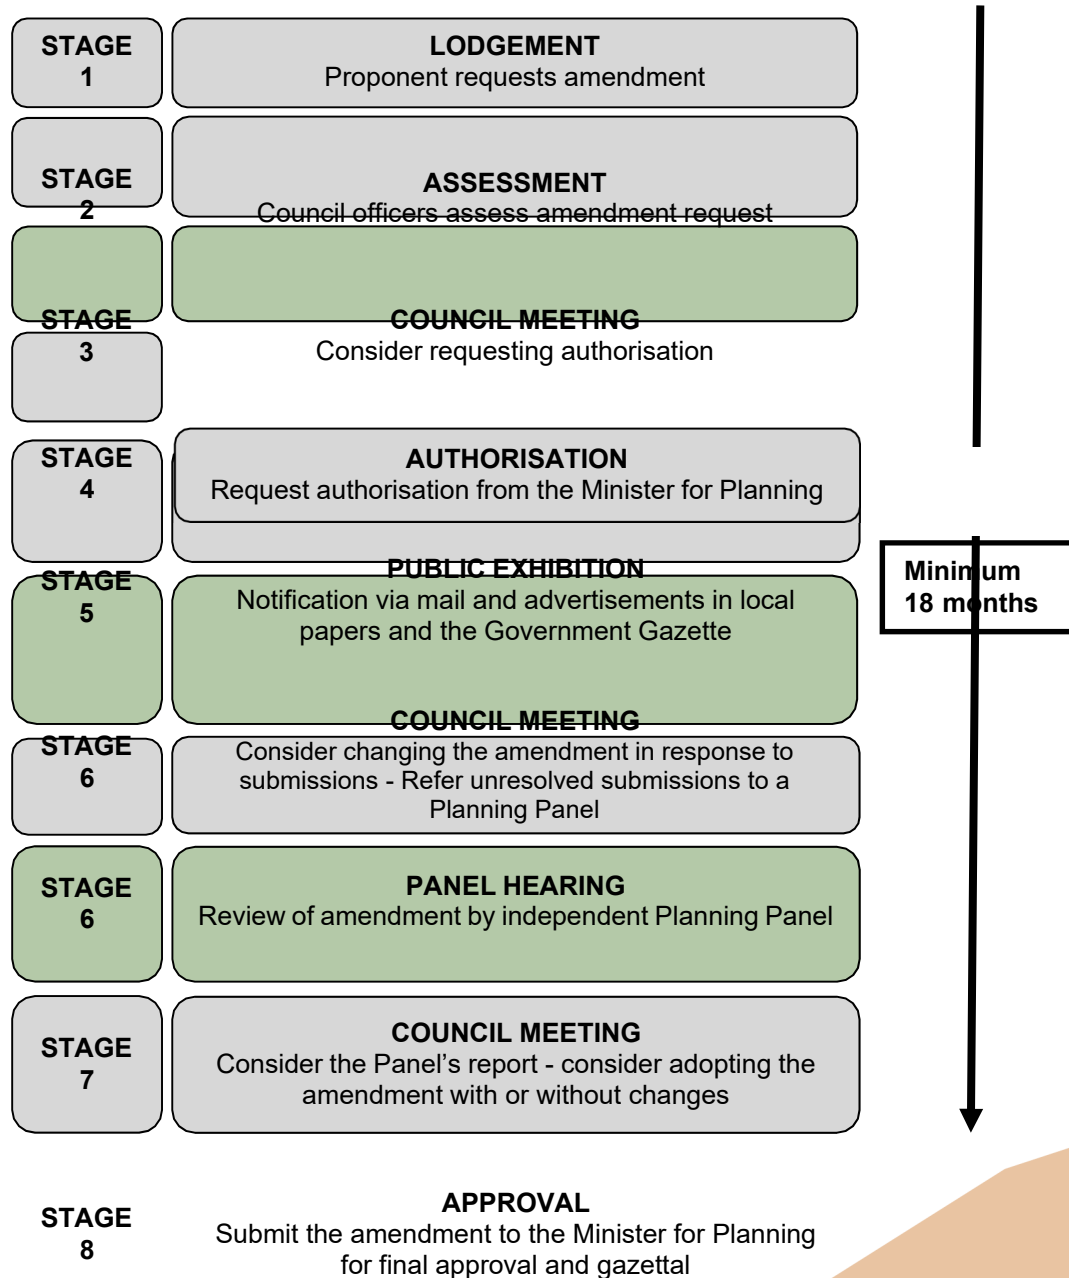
STAGE 1

LODGEMENT
Proponent requests amendment

STAGE 2

ASSESSMENT
Council officers assess amendment request

STAGE 3

COUNCIL MEETING
Consider requesting authorisation

STAGE 4

AUTHORISATION
Request authorisation from the Minister for Planning

STAGE 5

PUBLIC EXHIBITION
Notification via mail and advertisements in local papers and the Government Gazette

STAGE 6

COUNCIL MEETING
Consider changing the amendment in response to submissions - Refer unresolved submissions to a Planning Panel

STAGE 6

PANEL HEARING
Review of amendment by independent Planning Panel

STAGE 7

COUNCIL MEETING
Consider the Panel's report - consider adopting the amendment with or without changes

STAGE 8

APPROVAL
Submit the amendment to the Minister for Planning for final approval and gazettal

Minimum 18 months